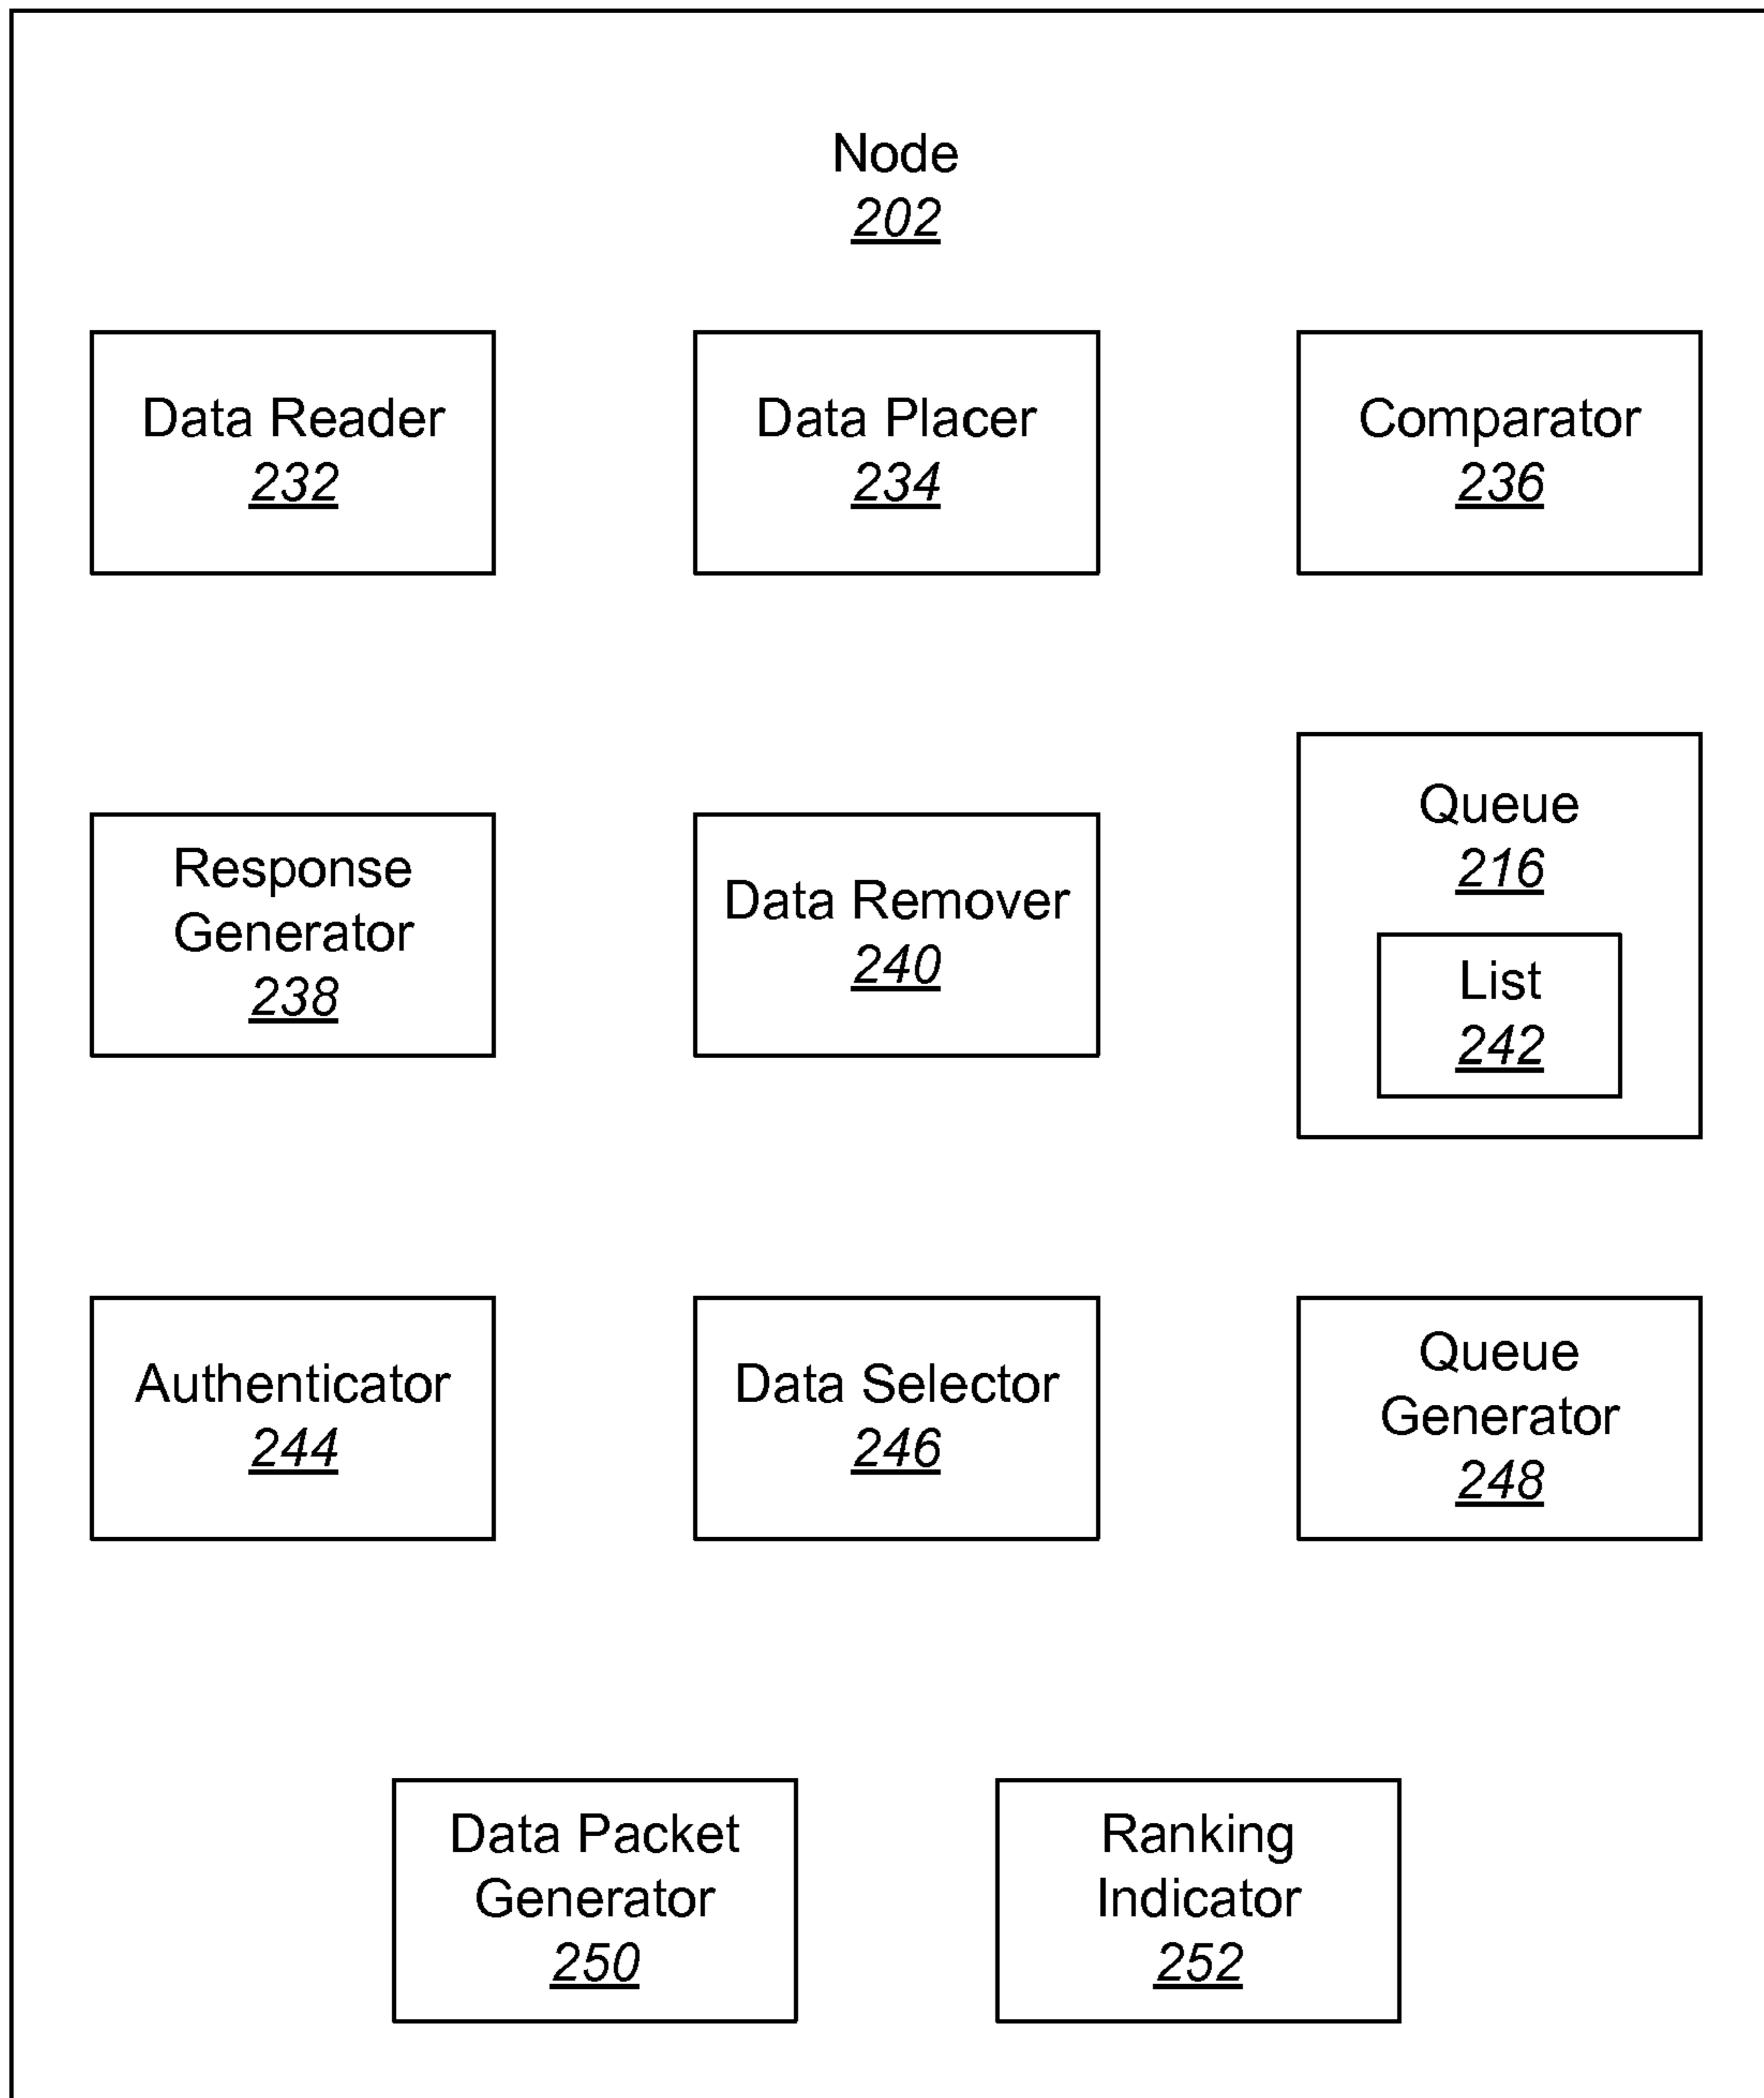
Node
202

Data Reader
232

Data Placer
234

Comparator
236

Response Generator
238

Data Remover
240

Queue
216

List
242

Authenticator
244

Data Selector
246

Queue Generator
248

Data Packet Generator
250

Ranking Indicator
252